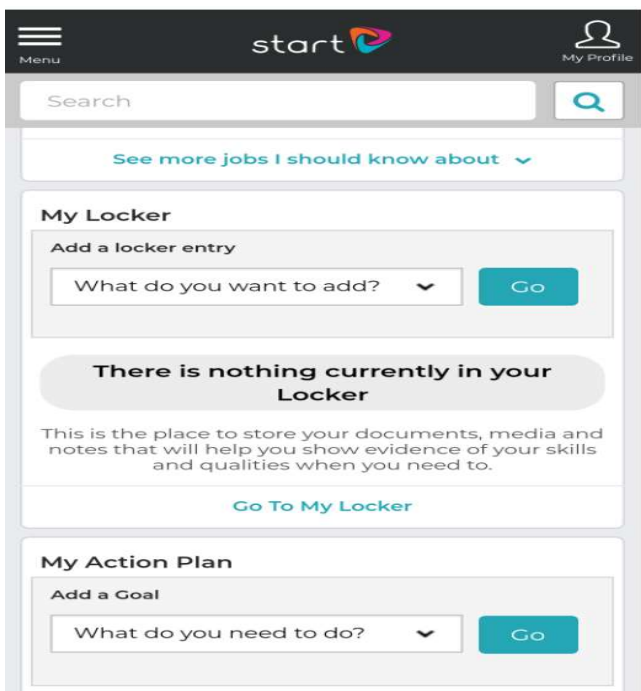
Menu

start

My Profile

Search

See more jobs I should know about

My Locker

Add a locker entry

What do you want to add?

Go

There is nothing currently in your Locker

This is the place to store your documents, media and notes that will help you show evidence of your skills and qualities when you need to.

Go To My Locker

My Action Plan

Add a Goal

What do you need to do?

Go